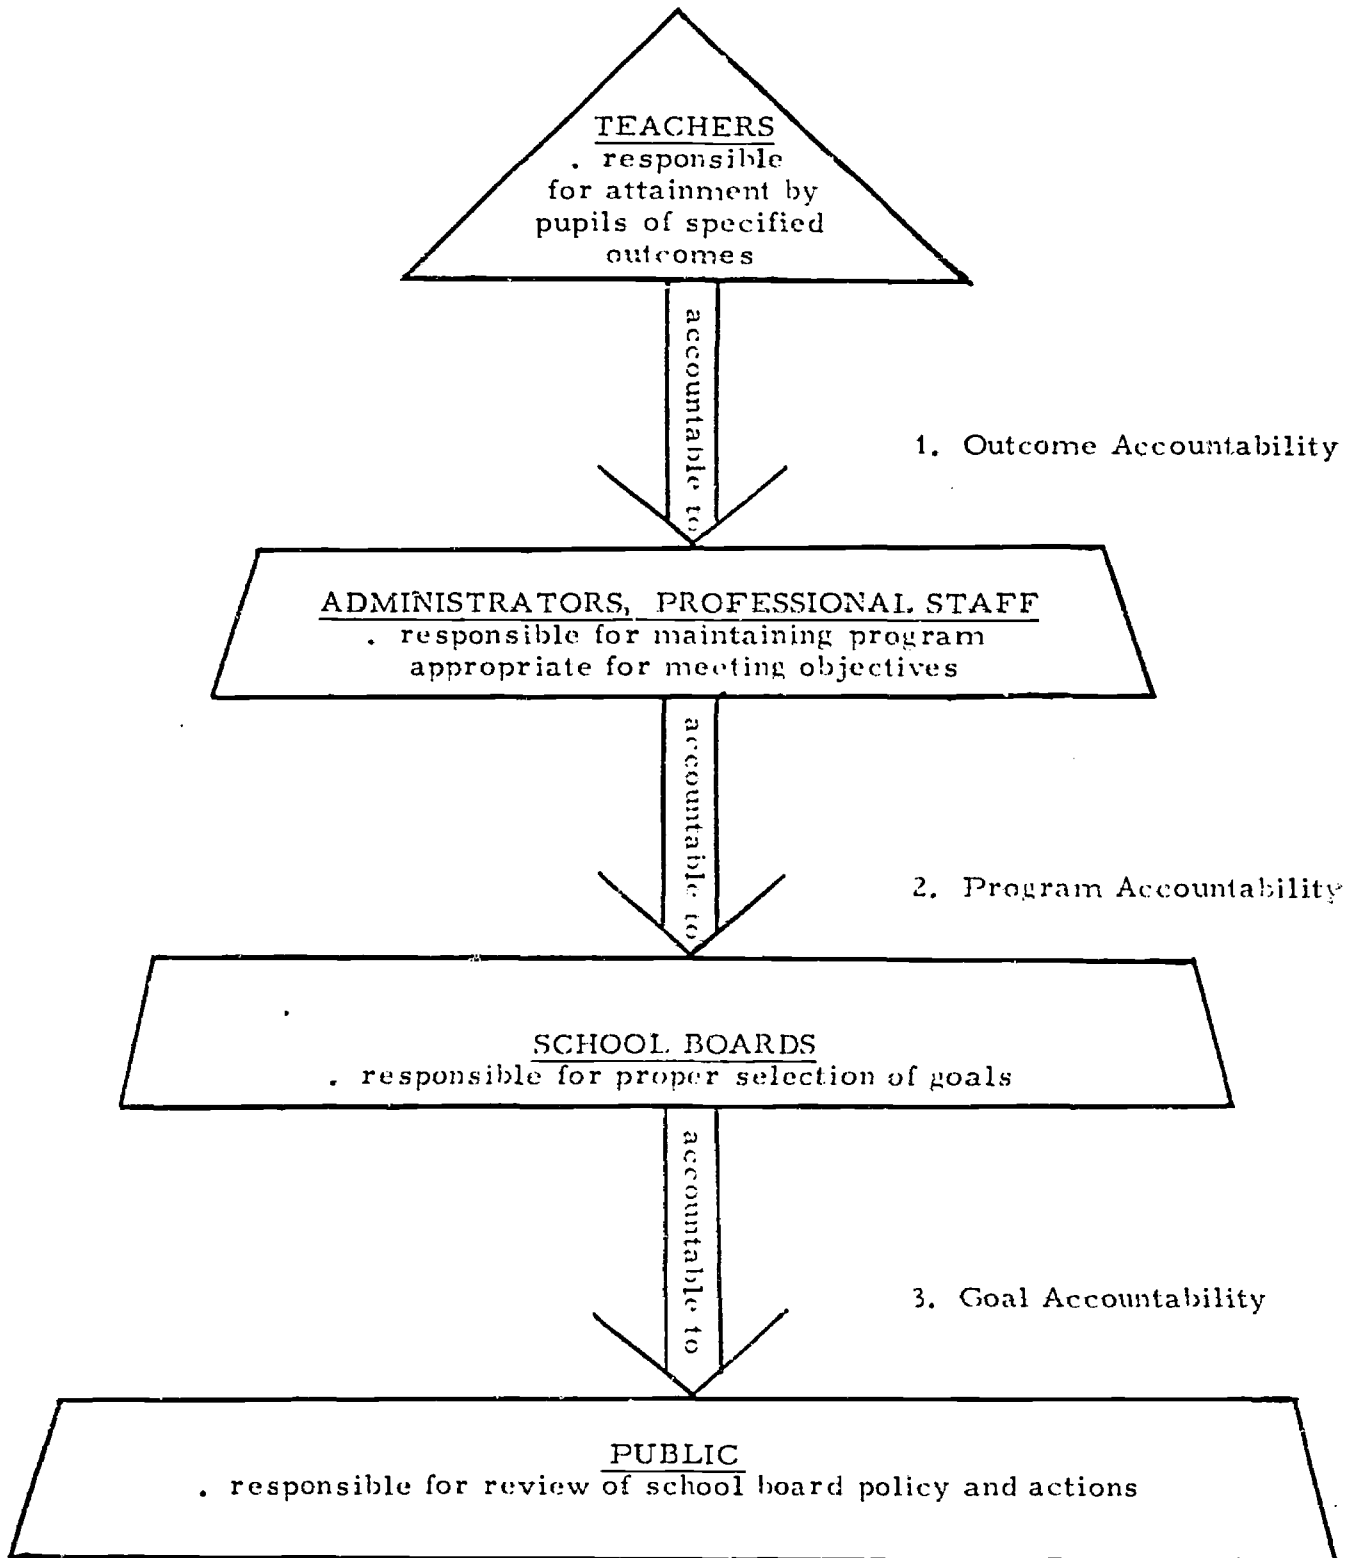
TEACHERS
. responsible for attainment by pupils of specified outcomes

accountable to

1. Outcome Accountability

ADMINISTRATORS, PROFESSIONAL STAFF
. responsible for maintaining program appropriate for meeting objectives

accountable to

2. Program Accountability

SCHOOL BOARDS
. responsible for proper selection of goals

accountable to

3. Goal Accountability

PUBLIC
. responsible for review of school board policy and actions